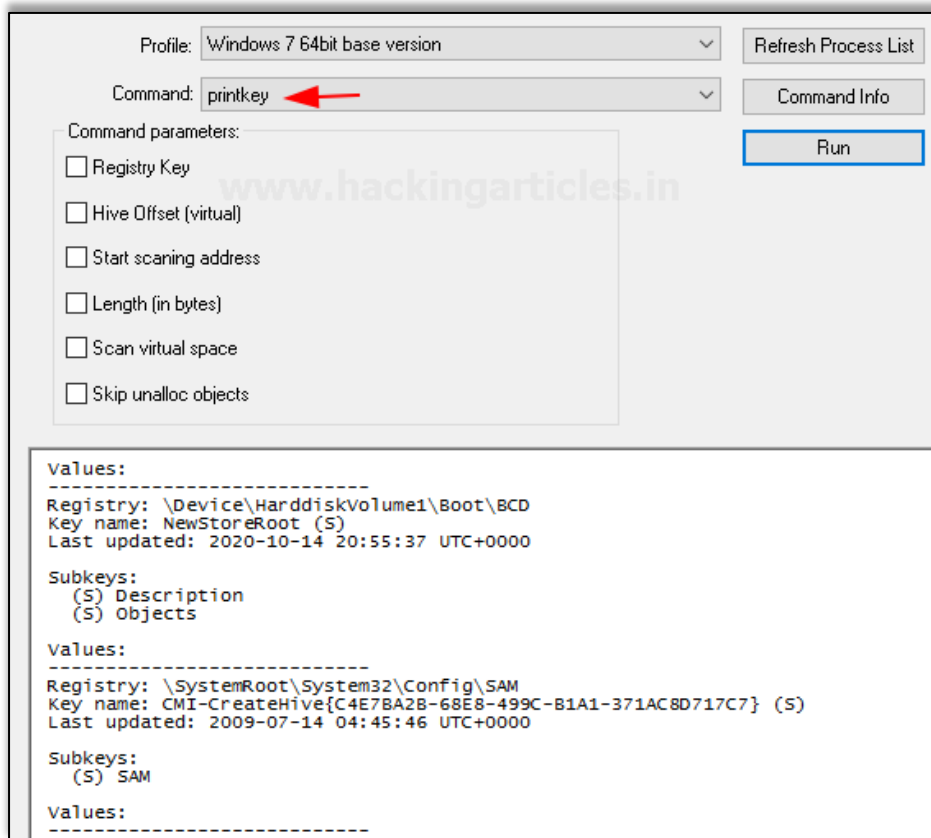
Profile: Windows 7 64bit base version

Refresh Process List

Command: printkey

Command Info

Run

Command parameters:

Registry Key

Hive Offset (virtual)

Start scaning address

Length (in bytes)

Scan virtual space

Skip unalloc objects

www.hackingarticles.in

Values:
----------------------------
Registry: \Device\HarddiskVolume1\Boot\BCD
Key name: NewStoreRoot (S)
Last updated: 2020-10-14 20:55:37 UTC+0000

Subkeys:
(S) Description
(S) Objects

Values:
----------------------------
Registry: \SystemRoot\System32\Config\SAM
Key name: CMI-CreateHive{C4E7BA2B-68E8-499C-B1A1-371AC8D717C7} (S)
Last updated: 2009-07-14 04:45:46 UTC+0000

Subkeys:
(S) SAM

Values:
----------------------------